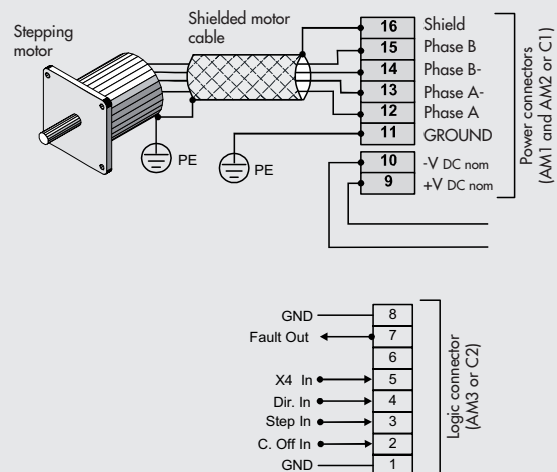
Stepping motor

Shielded motor cable

PE

PE

16 Shield
15 Phase B
14 Phase B-
13 Phase A-
12 Phase A
11 GROUND
10 -V DC nom
9 +V DC nom

Power connectors (AM1 and AM2 or C1)

GND 8
Fault Out 7
6
X4 In 5
Dir. In 4
Step In 3
C. Off In 2
GND 1

Logic connector (AM3 or C2)